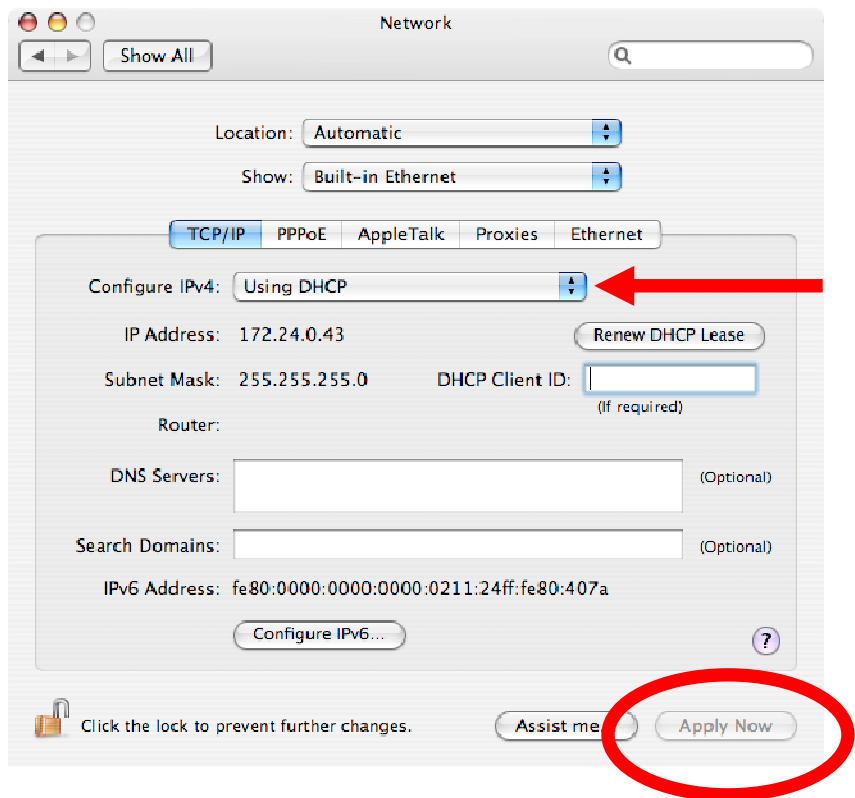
Network

Show All

Location: Automatic

Show: Built-in Ethernet

TCP/IP PPPoE AppleTalk Proxies Ethernet

Configure IPv4: Using DHCP

IP Address: 172.24.0.43

Renew DHCP Lease

Subnet Mask: 255.255.255.0

DHCP Client ID:

(If required)

Router:

DNS Servers:

(Optional)

Search Domains:

(Optional)

IPv6 Address: fe80:0000:0000:0000:0211:24ff:fe80:407a

Configure IPv6...

?

Click the lock to prevent further changes.

Assist me

Apply Now